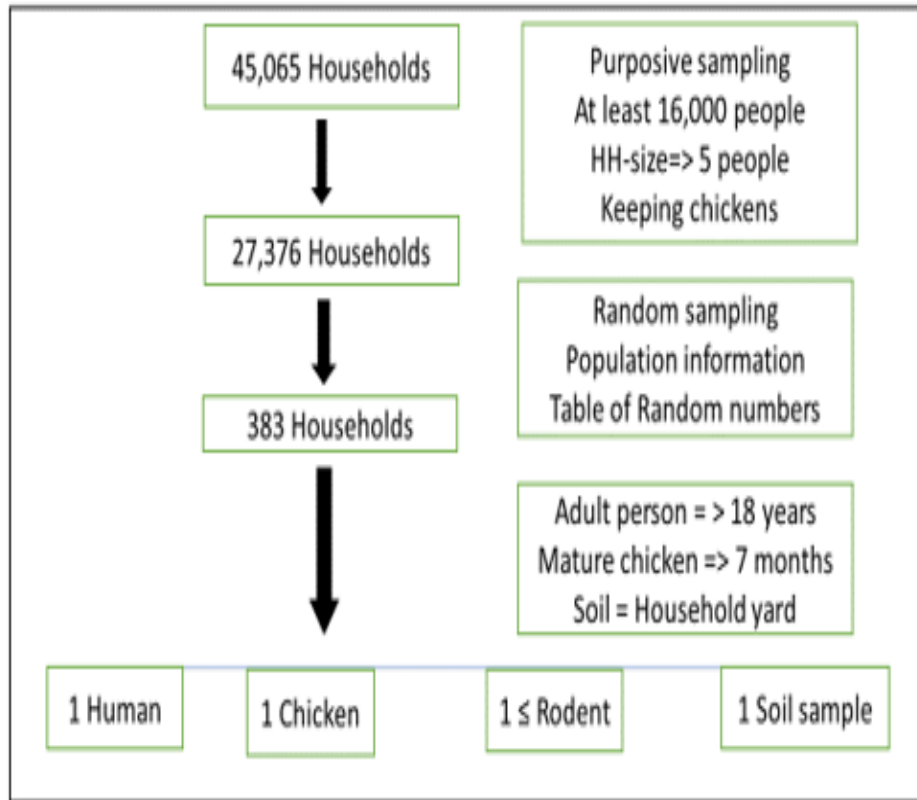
45,065 Households

Purposive sampling
At least 16,000 people
HH-size=> 5 people
Keeping chickens

27,376 Households

Random sampling
Population information
Table of Random numbers

383 Households

Adult person = > 18 years
Mature chicken => 7 months
Soil = Household yard

1 Human

1 Chicken

1 ≤ Rodent

1 Soil sample